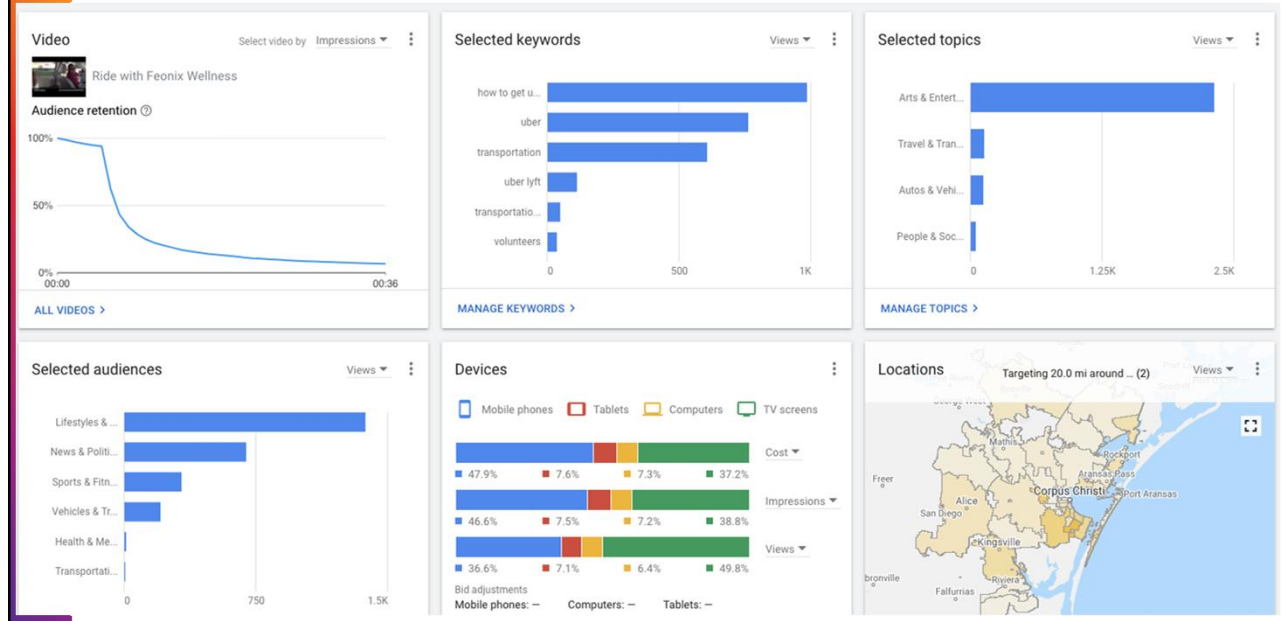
Video
Select video by Impressions

Ride with Feonix Wellness

Audience retention

100%
50%
0%
00:00
00:36

ALL VIDEOS >

Selected keywords
Views

how to get u...
uber
transportation
uber lyft
transportatio...
volunteers

0
500
1K

MANAGE KEYWORDS >

Selected topics
Views

Arts & Entert...
Travel & Tran...
Autos & Vehi...
People & Soc...

0
1.25K
2.5K

MANAGE TOPICS >

Selected audiences
Views

Lifestyles & ...
News & Politi...
Sports & Fitn...
Vehicles & Tr...
Health & Me...
Transportati...

0
750
1.5K

Devices

Mobile phones
Tablets
Computers
TV screens

47.9%
7.6%
7.3%
37.2%
Cost

46.6%
7.5%
7.2%
38.8%
Impressions

36.6%
7.1%
6.4%
49.8%
Views

Bid adjustments
Mobile phones: —
Computers: —
Tablets: —

Locations
Targeting 20.0 mi around ... (2)
Views

George West
Mathis
Rockport
Aransas Pass
Freer
Corpus Christi
Port Aransas
Alice
San Diego
Kingsville
bronville
Riviera
Falfurrias